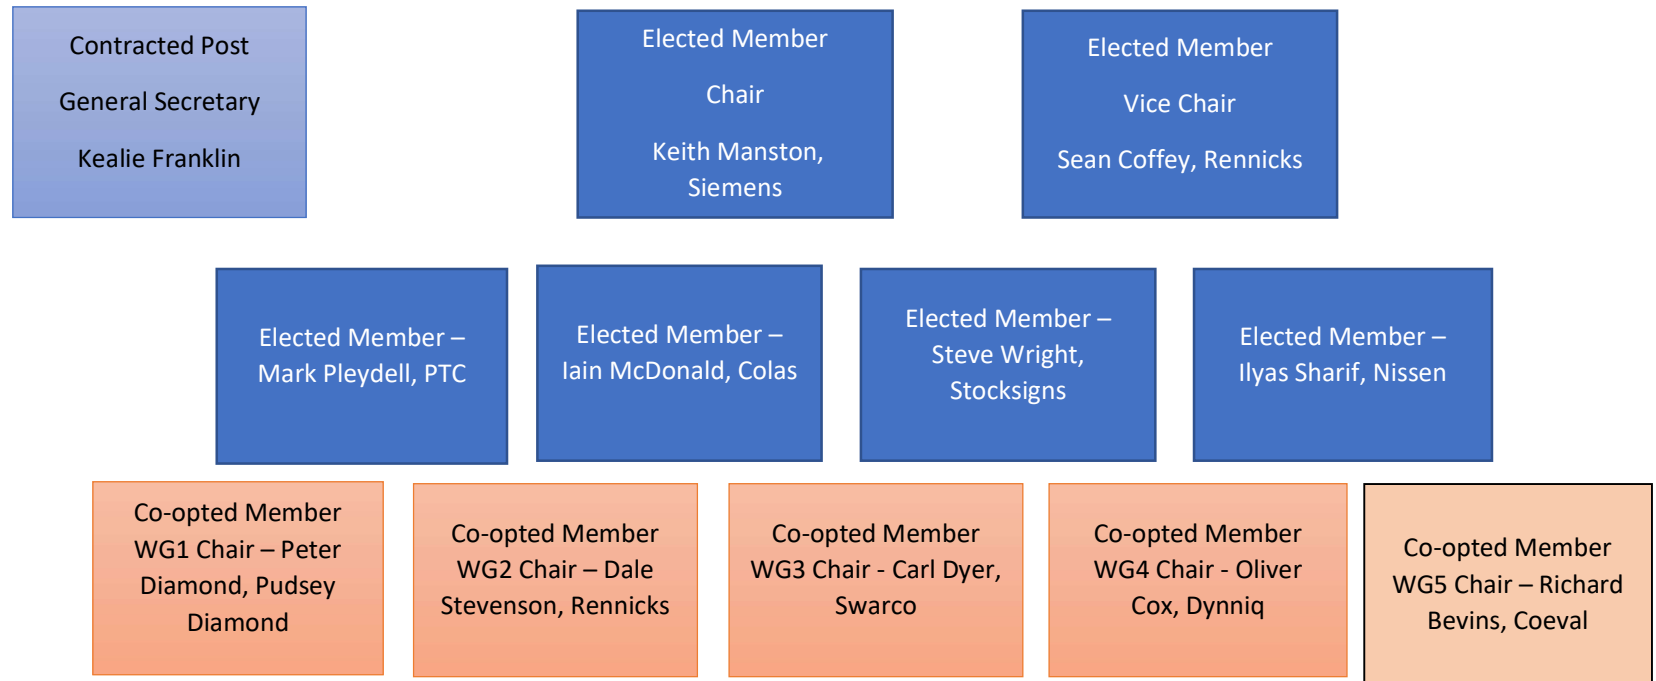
Contracted Post

General Secretary

Kealie Franklin

Elected Member

Chair

Keith Manston, Siemens

Elected Member

Vice Chair

Sean Coffey, Rennicks

Elected Member – Mark Pleydell, PTC

Elected Member – Iain McDonald, Colas

Elected Member – Steve Wright, Stocksigns

Elected Member – Ilyas Sharif, Nissen

Co-opted Member WG1 Chair – Peter Diamond, Pudsey Diamond

Co-opted Member WG2 Chair – Dale Stevenson, Rennicks

Co-opted Member WG3 Chair - Carl Dyer, Swarco

Co-opted Member WG4 Chair - Oliver Cox, Dynniq

Co-opted Member WG5 Chair – Richard Bevins, Coeval